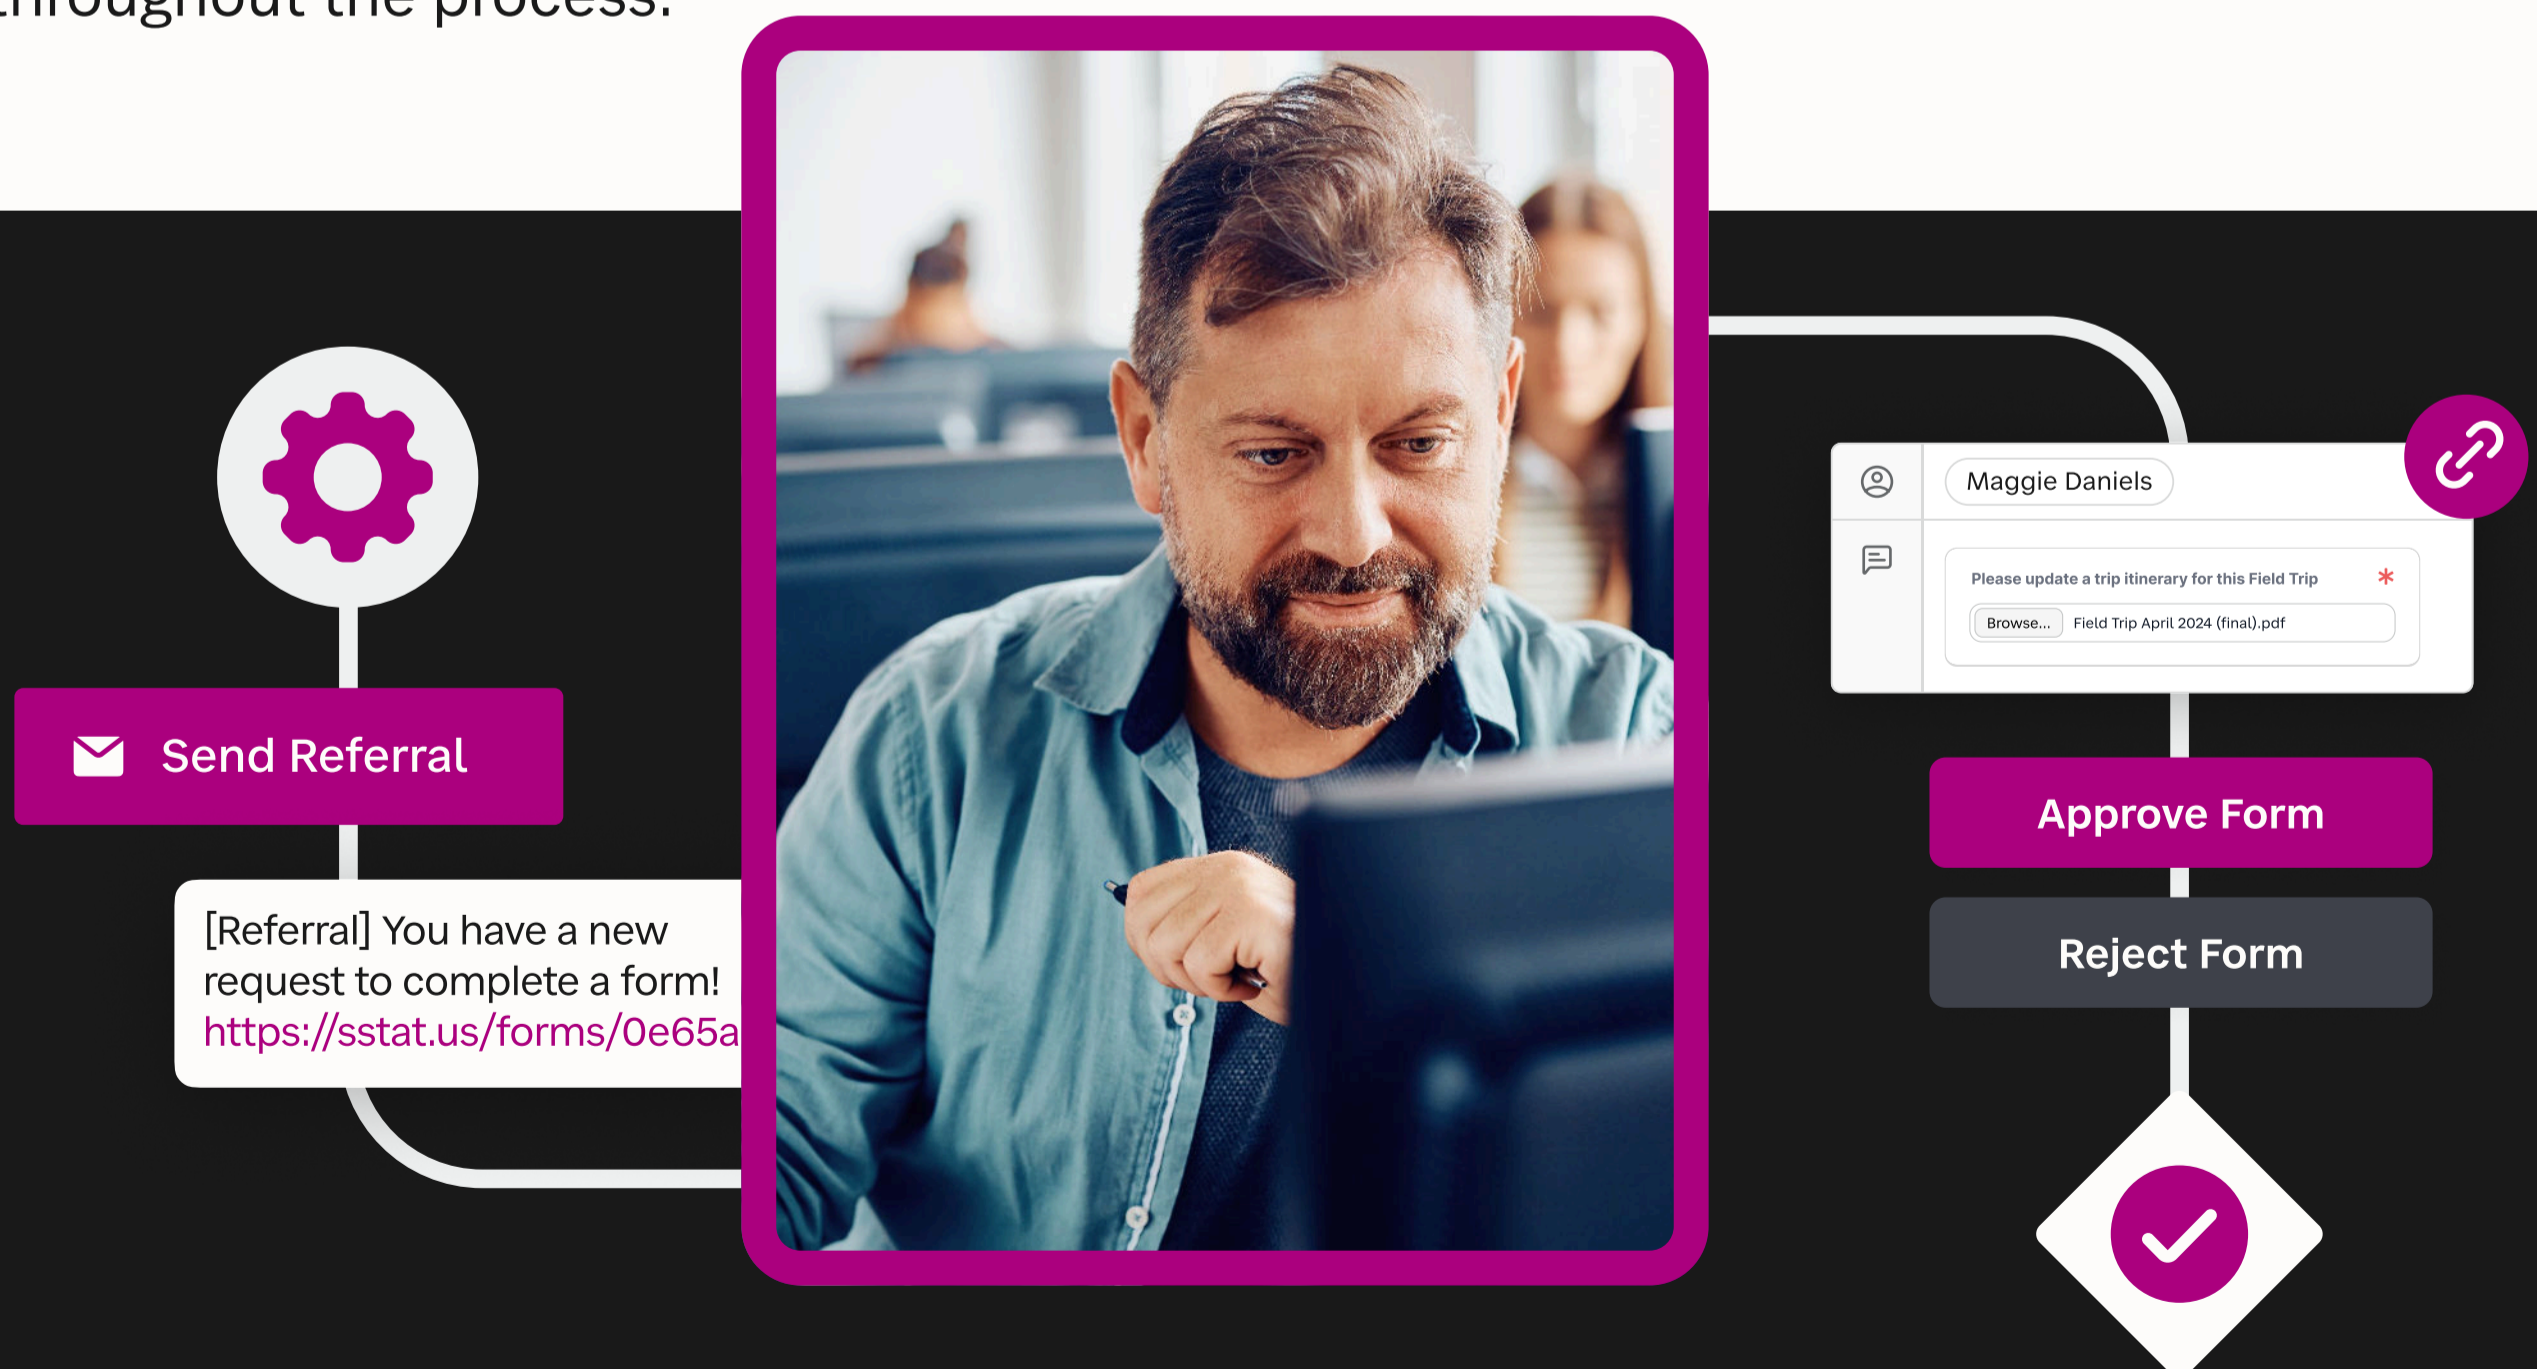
throughout the process.

Send Referral

[Referral] You have a new request to complete a form! https://sstat.us/forms/0e65a

Maggie Daniels

Please update a trip itinerary for this Field Trip *

Browse... Field Trip April 2024 (final).pdf

Approve Form

Reject Form